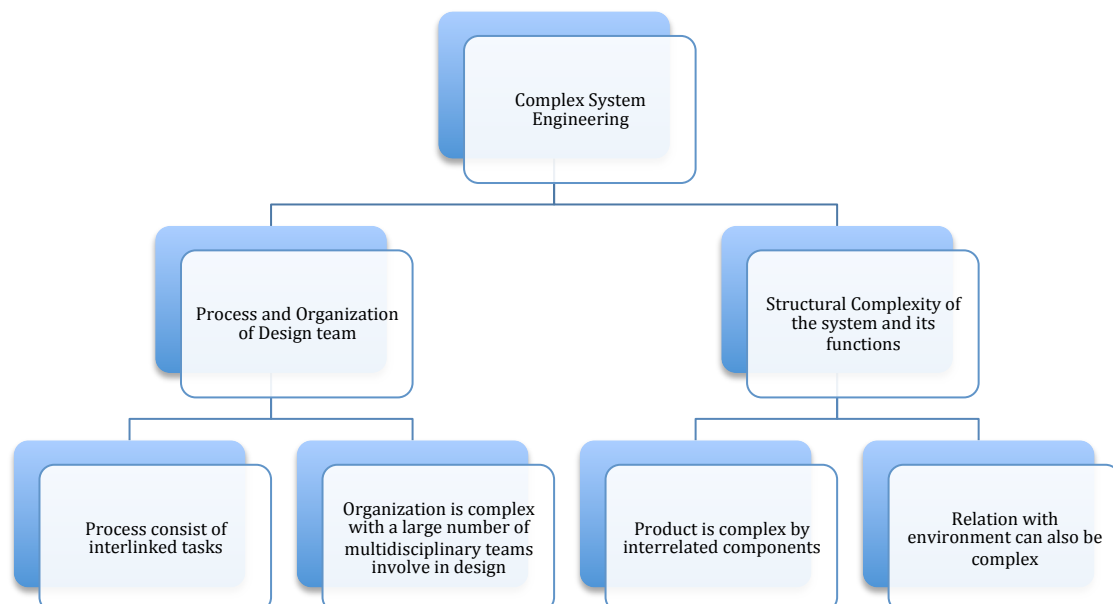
Complex System Engineering

Process and Organization of Design team

Structural Complexity of the system and its functions

Process consist of interlinked tasks

Organization is complex with a large number of multidisciplinary teams involve in design

Product is complex by interrelated components

Relation with environment can also be complex